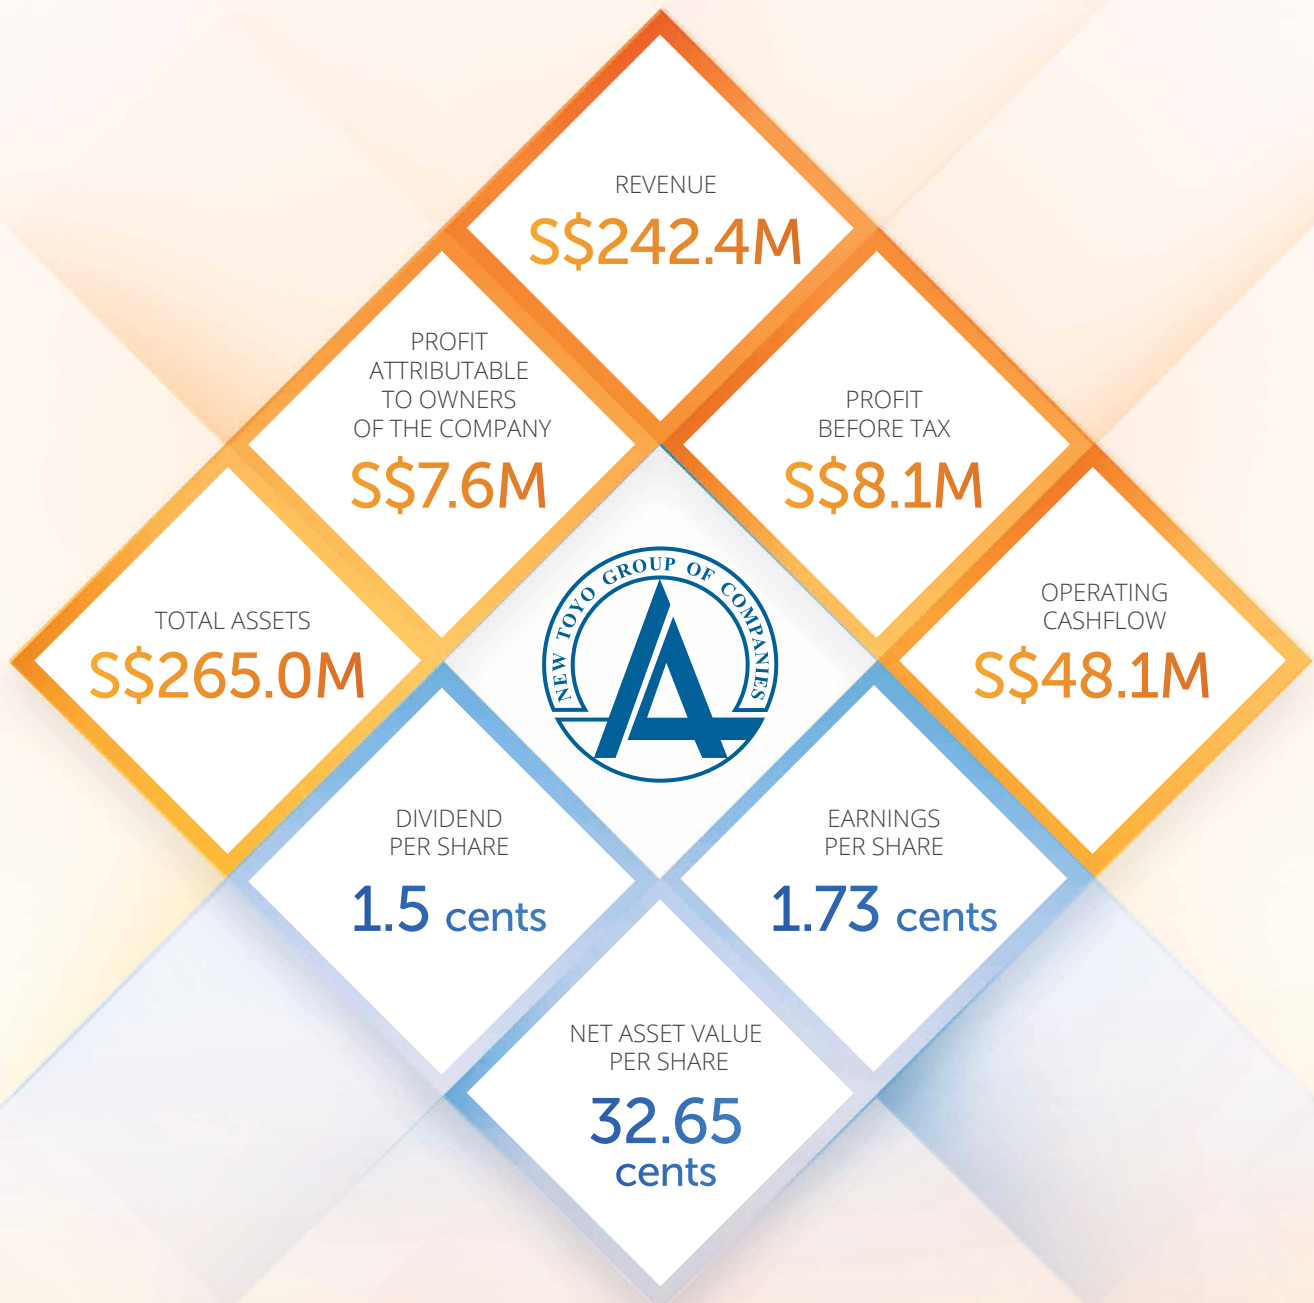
REVENUE
S$242.4M

PROFIT ATTRIBUTABLE TO OWNERS OF THE COMPANY
S$7.6M

PROFIT BEFORE TAX
S$8.1M

TOTAL ASSETS
S$265.0M

NEW TOYO GROUP OF COMPANIES

OPERATING CASHFLOW
S$48.1M

DIVIDEND PER SHARE
1.5 cents

EARNINGS PER SHARE
1.73 cents

NET ASSET VALUE PER SHARE
32.65 cents